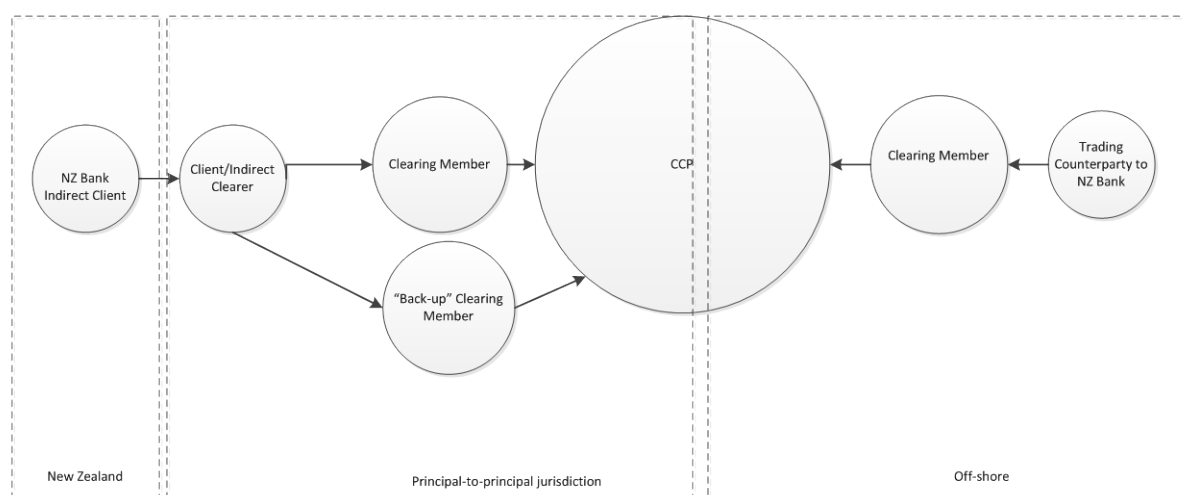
NZ Bank Indirect Client

Client/Indirect Clearer

Clearing Member

"Back-up" Clearing Member

CCP

Clearing Member

Trading Counterparty to NZ Bank

New Zealand

Principal-to-principal jurisdiction

Off-shore